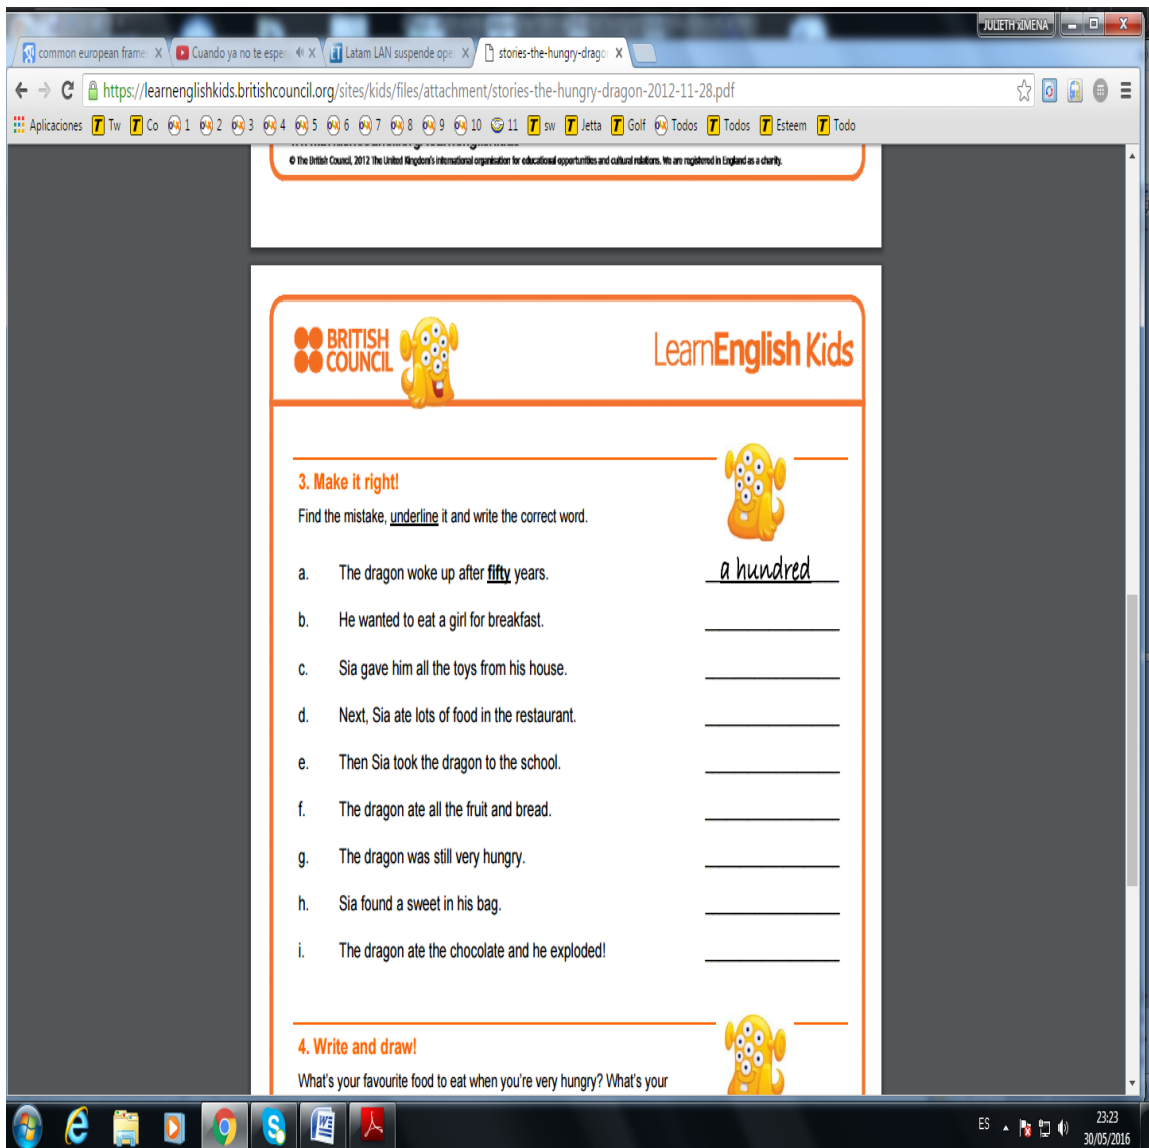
JULIETH XIMENA

common european frame X | Cuando ya no te espe X | Latam LAN suspende ope X | stories-the-hungry-drago X

https://learnenglishkids.britishcouncil.org/sites/kids/files/attachment/stories-the-hungry-dragon-2012-11-28.pdf

Aplicaciones | Tw | Co | 1 | 2 | 3 | 4 | 5 | 6 | 7 | 8 | 9 | 10 | 11 | sw | Jetta | Golf | Todos | Todos | Esteem | Todo

© The British Council, 2012 The United Kingdom's international organisation for educational opportunities and cultural relations. We are registered in England as a charity.

BRITISH COUNCIL

LearnEnglish Kids

3. Make it right!

Find the mistake, underline it and write the correct word.

a. The dragon woke up after fifty years. a hundred

b. He wanted to eat a girl for breakfast. ____________

c. Sia gave him all the toys from his house. ____________

d. Next, Sia ate lots of food in the restaurant. ____________

e. Then Sia took the dragon to the school. ____________

f. The dragon ate all the fruit and bread. ____________

g. The dragon was still very hungry. ____________

h. Sia found a sweet in his bag. ____________

i. The dragon ate the chocolate and he exploded! ____________

4. Write and draw!

What's your favourite food to eat when you're very hungry? What's your

ES 23:23 30/05/2016